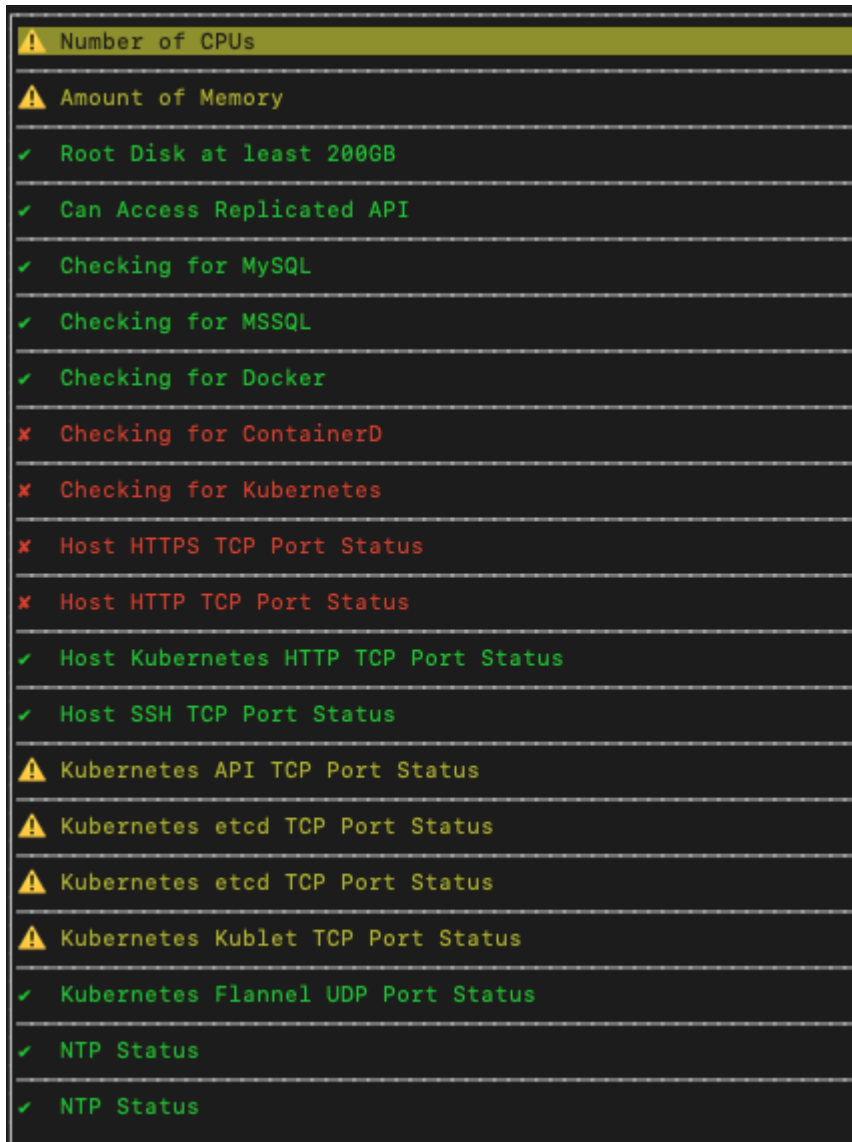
⚠ Number of CPUs

⚠ Amount of Memory

✔ Root Disk at least 200GB

✔ Can Access Replicated API

✔ Checking for MySQL

✔ Checking for MSSQL

✔ Checking for Docker

✘ Checking for ContainerD

✘ Checking for Kubernetes

✘ Host HTTPS TCP Port Status

✘ Host HTTP TCP Port Status

✔ Host Kubernetes HTTP TCP Port Status

✔ Host SSH TCP Port Status

⚠ Kubernetes API TCP Port Status

⚠ Kubernetes etcd TCP Port Status

⚠ Kubernetes etcd TCP Port Status

⚠ Kubernetes Kublet TCP Port Status

✔ Kubernetes Flannel UDP Port Status

✔ NTP Status

✔ NTP Status